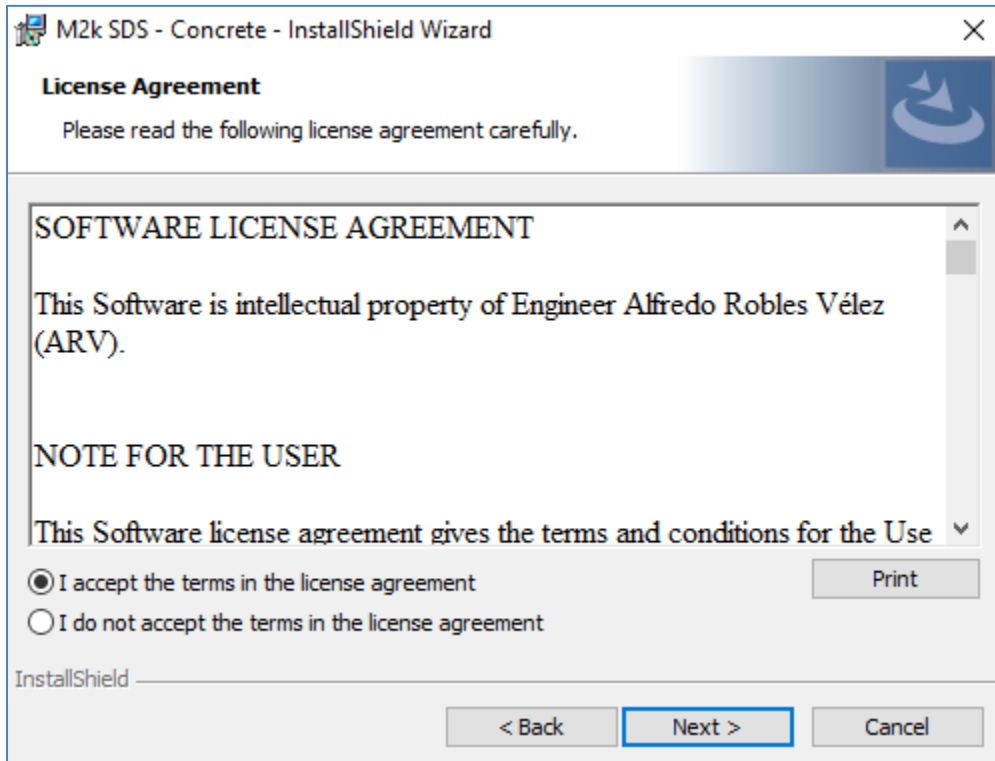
M2k SDS - Concrete - InstallShield Wizard

License Agreement

Please read the following license agreement carefully.

SOFTWARE LICENSE AGREEMENT

This Software is intellectual property of Engineer Alfredo Robles Vélez (ARV).

NOTE FOR THE USER

This Software license agreement gives the terms and conditions for the Use

I accept the terms in the license agreement

I do not accept the terms in the license agreement

Print

InstallShield

< Back

Next >

Cancel